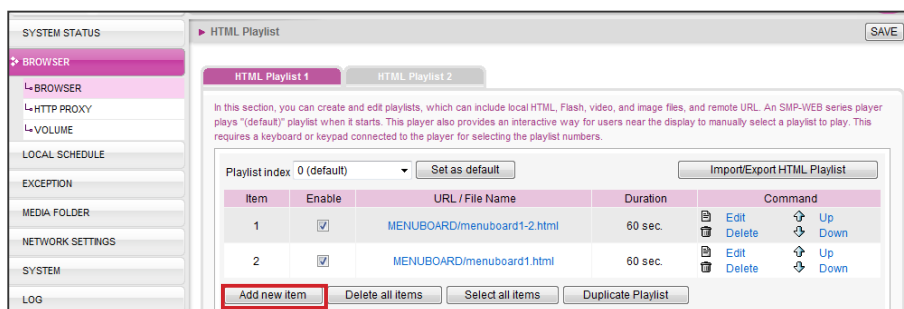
SYSTEM STATUS
BROWSER
└BROWSER
└HTTP PROXY
└VOLUME
LOCAL SCHEDULE
EXCEPTION
MEDIA FOLDER
NETWORK SETTINGS
SYSTEM
LOG

► HTML Playlist
SAVE

HTML Playlist 1
HTML Playlist 2

In this section, you can create and edit playlists, which can include local HTML, Flash, video, and image files, and remote URL. An SMP-WEB series player plays "(default)" playlist when it starts. This player also provides an interactive way for users near the display to manually select a playlist to play. This requires a keyboard or keypad connected to the player for selecting the playlist numbers.

Playlist index 0 (default)
Set as default
Import/Export HTML Playlist

| Item | Enable | URL / File Name | Duration | Command |
|---|---|---|---|---|
| 1 | ☑ | MENUBOARD/menuboard1-2.html | 60 sec. | Edit Delete Up Down |
| 2 | ☑ | MENUBOARD/menuboard1.html | 60 sec. | Edit Delete Up Down |

Add new item
Delete all items
Select all items
Duplicate Playlist